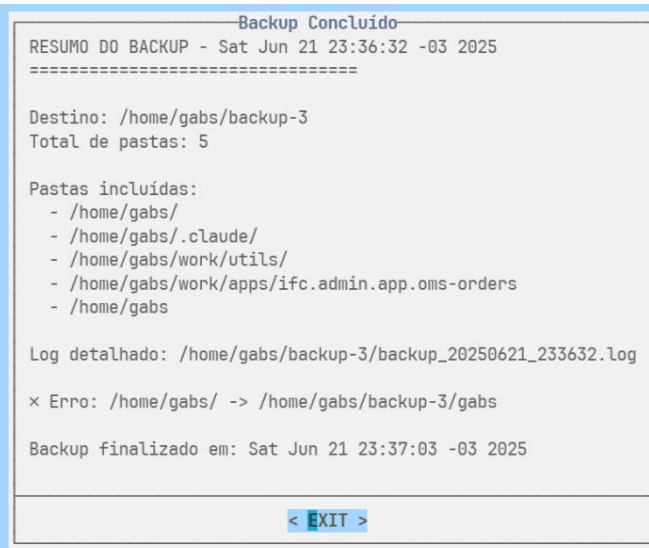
Backup Concluído

RESUMO DO BACKUP - Sat Jun 21 23:36:32 -03 2025
================================

Destino: /home/gabs/backup-3
Total de pastas: 5

Pastas incluídas:
- /home/gabs/
- /home/gabs/.claude/
- /home/gabs/work/utils/
- /home/gabs/work/apps/ifc.admin.app.oms-orders
- /home/gabs

Log detalhado: /home/gabs/backup-3/backup_20250621_233632.log

× Erro: /home/gabs/ -> /home/gabs/backup-3/gabs

Backup finalizado em: Sat Jun 21 23:37:03 -03 2025

< EXIT >